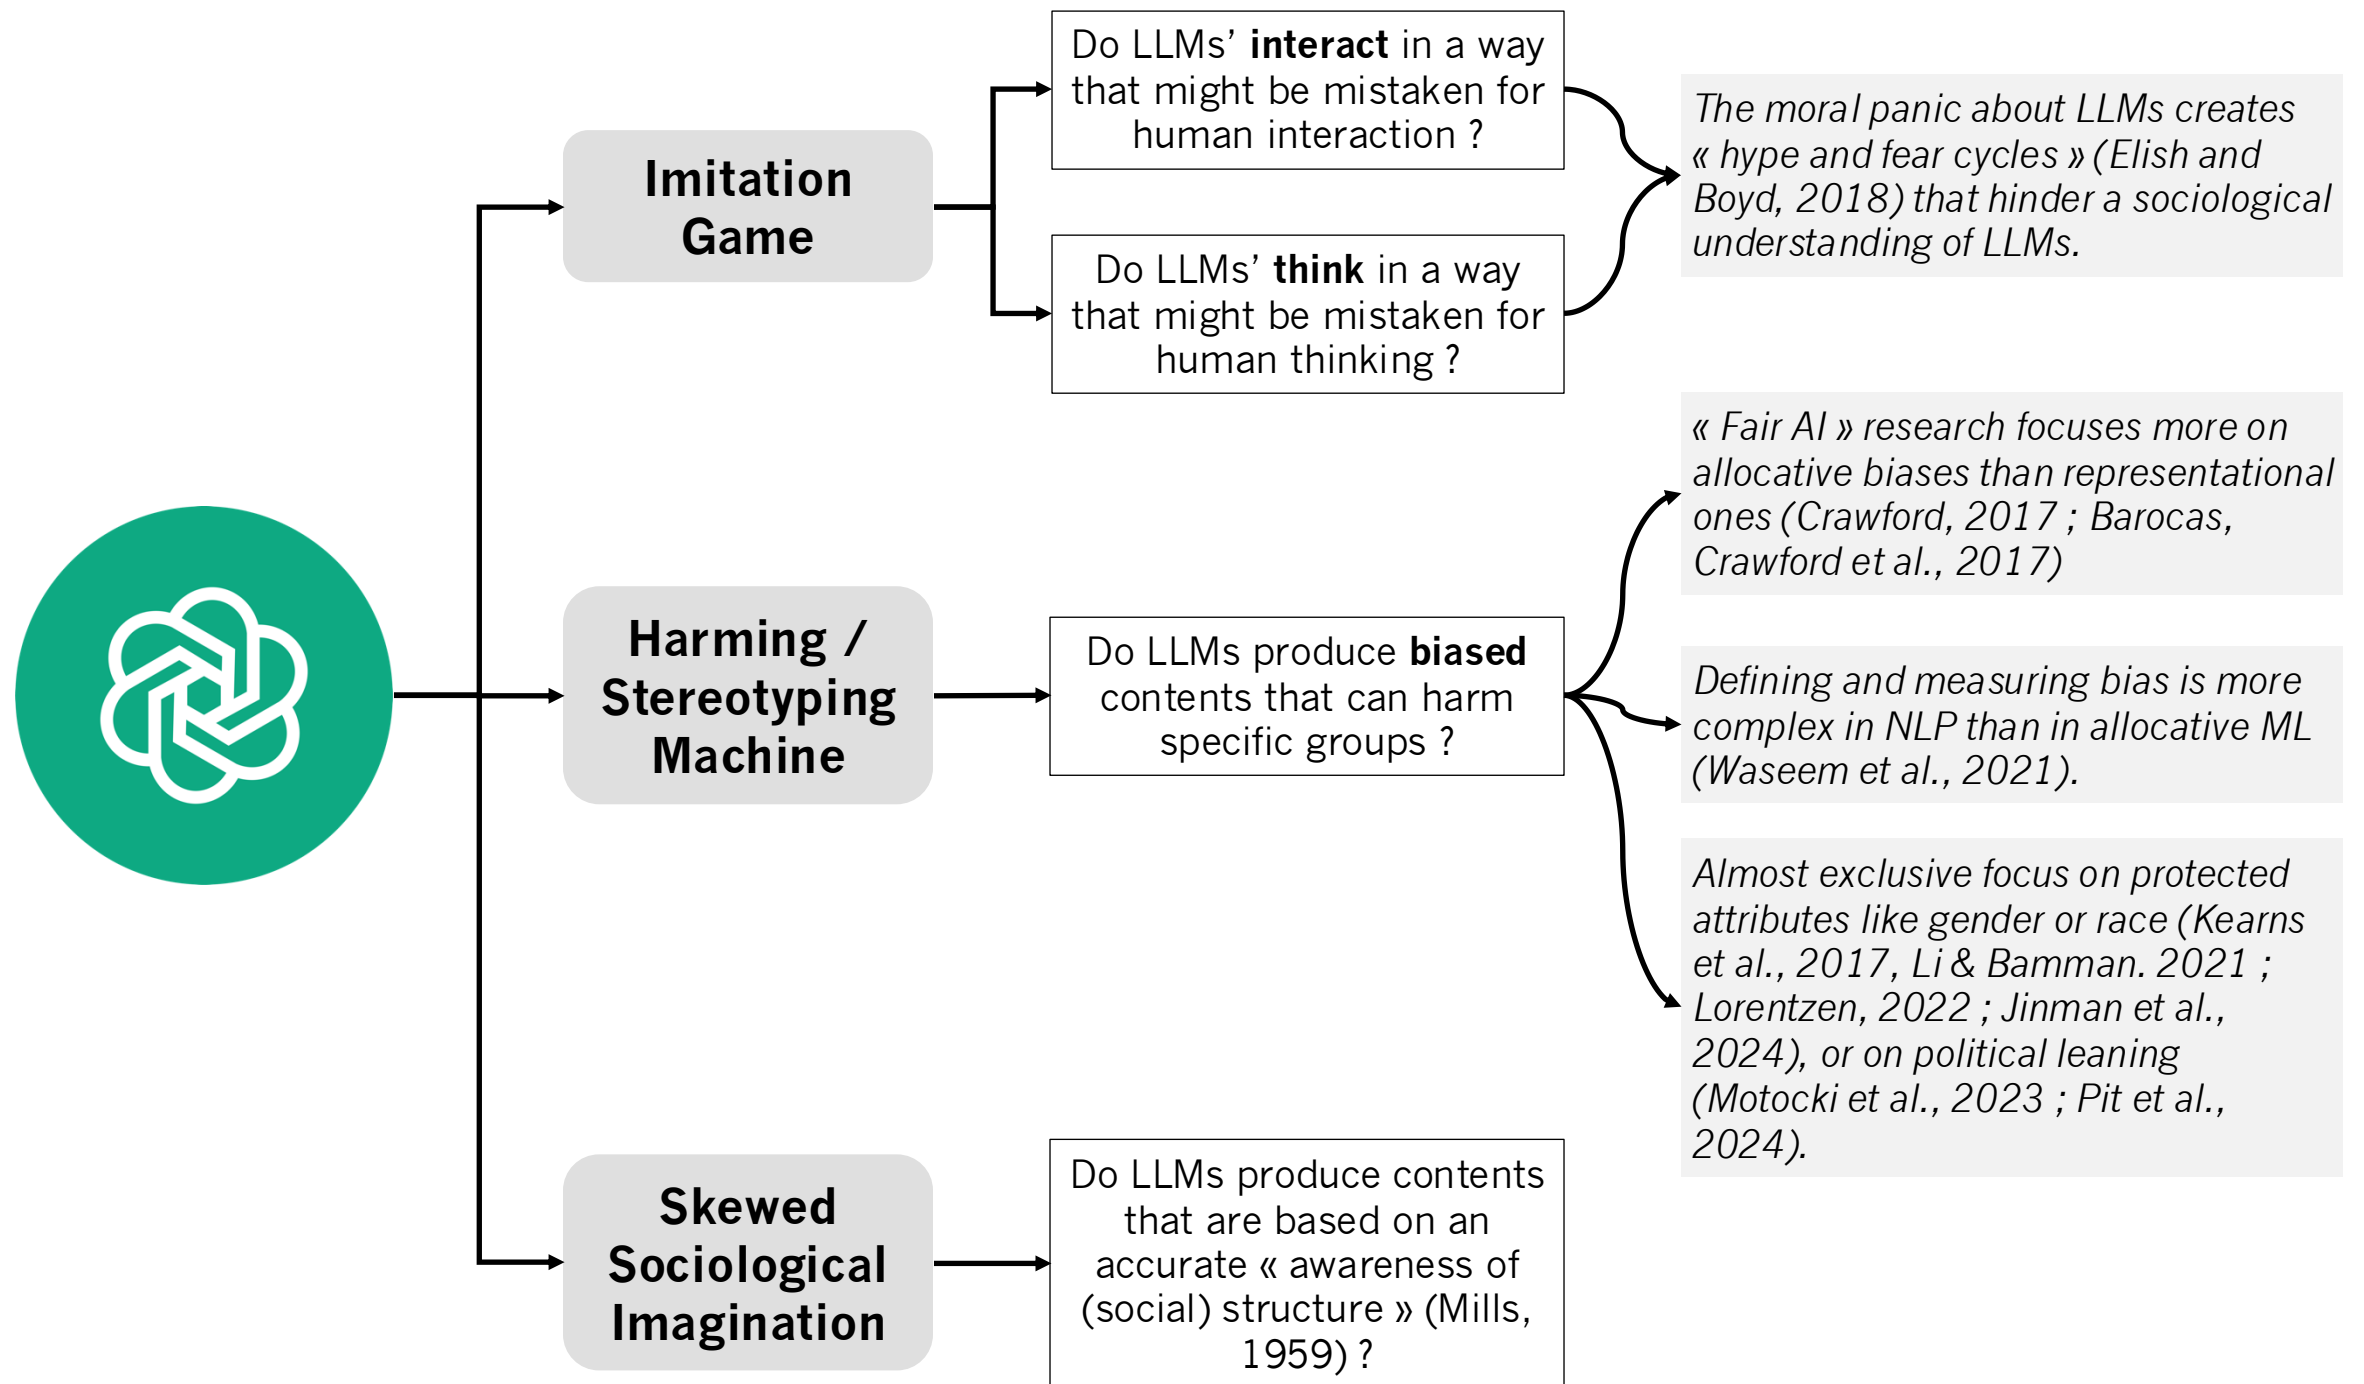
Imitation Game

Do LLMs' **interact** in a way that might be mistaken for human interaction ?

Do LLMs' **think** in a way that might be mistaken for human thinking ?

*The moral panic about LLMs creates « hype and fear cycles » (Elish and Boyd, 2018) that hinder a sociological understanding of LLMs.*

Harming / Stereotyping Machine

Do LLMs produce **biased** contents that can harm specific groups ?

*« Fair AI » research focuses more on allocative biases than representational ones (Crawford, 2017 ; Barocas, Crawford et al., 2017)*

*Defining and measuring bias is more complex in NLP than in allocative ML (Waseem et al., 2021).*

*Almost exclusive focus on protected attributes like gender or race (Kearns et al., 2017, Li & Bamman. 2021 ; Lorentzen, 2022 ; Jinman et al., 2024), or on political leaning (Motocki et al., 2023 ; Pit et al., 2024).*

Skewed Sociological Imagination

Do LLMs produce contents that are based on an accurate « awareness of (social) structure » (Mills, 1959) ?